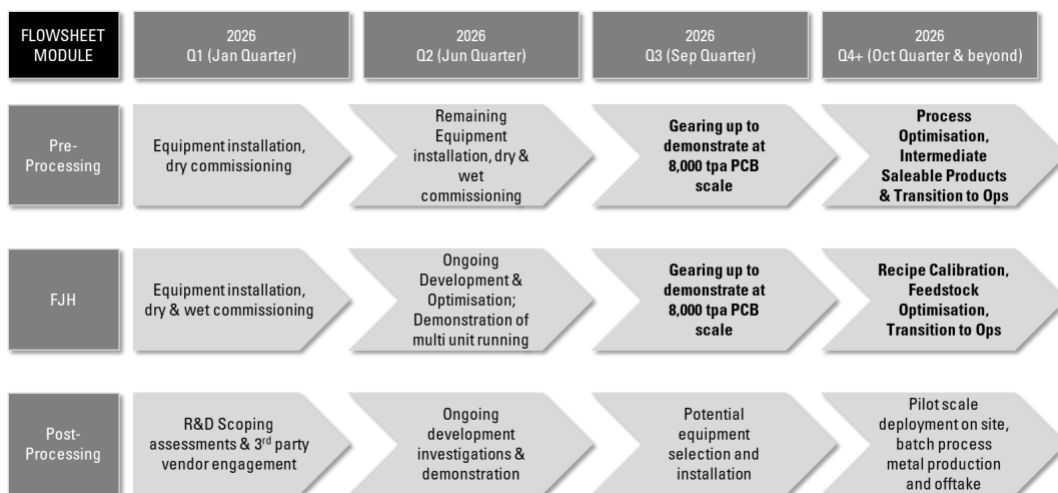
| FLOWSHEET MODULE | 2026 Q1 (Jan Quarter) | 2026 Q2 (Jun Quarter) | 2026 Q3 (Sep Quarter) | 2026 Q4+ (Oct Quarter & beyond) |
|---|---|---|---|---|
| Pre-Processing | Equipment installation, dry commissioning | Remaining Equipment installation, dry & wet commissioning | **Gearing up to demonstrate at 8,000 tpa PCB scale** | **Process Optimisation, Intermediate Saleable Products & Transition to Ops** |
| FJH | Equipment installation, dry & wet commissioning | Ongoing Development & Optimisation; Demonstration of multi unit running | **Gearing up to demonstrate at 8,000 tpa PCB scale** | **Recipe Calibration, Feedstock Optimisation, Transition to Ops** |
| Post-Processing | R&D Scoping assessments & 3$^{rd}$ party vendor engagement | Ongoing development investigations & demonstration | Potential equipment selection and installation | Pilot scale deployment on site, batch process metal production and offtake |